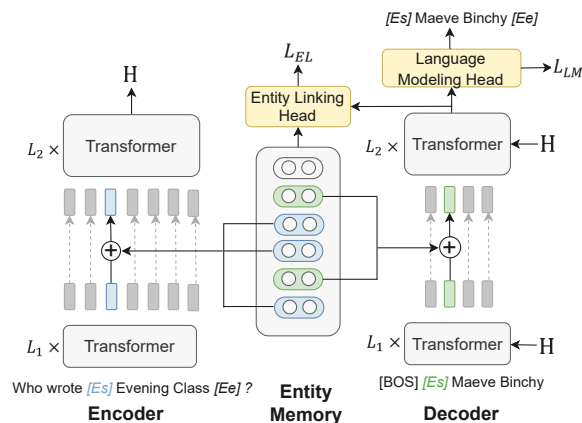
[Es] Maeve Binchy [Ee]

$L_{EL}$

Language Modeling Head

$L_{LM}$

Entity Linking Head

H

$L_2 \times$ Transformer

$L_2 \times$ Transformer

H

$L_1 \times$ Transformer

$L_1 \times$ Transformer

H

Who wrote [Es] Evening Class [Ee] ?

[BOS] [Es] Maeve Binchy

Encoder

Entity Memory

Decoder